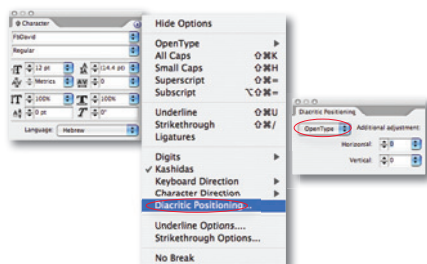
Character
FbDavid
Regular
12 pt
(14.4 pt)
Metrics
0
100%
100%
0 pt
0°
Language: Hebrew

Hide Options

OpenType
All Caps ⇧⌘K
Small Caps ⇧⌘H
Superscript ⇧⌘=
Subscript ⌥⇧⌘=

Underline ⇧⌘U
Strikethrough ⇧⌘/
Ligatures

Digits
✓ Kashidas
Keyboard Direction
Character Direction
Diacritic Positioning...

Underline Options...
Strikethrough Options...

No Break

Diacritic Positioning
OpenType
Additional adjustment
Horizontal: 0
Vertical: 0